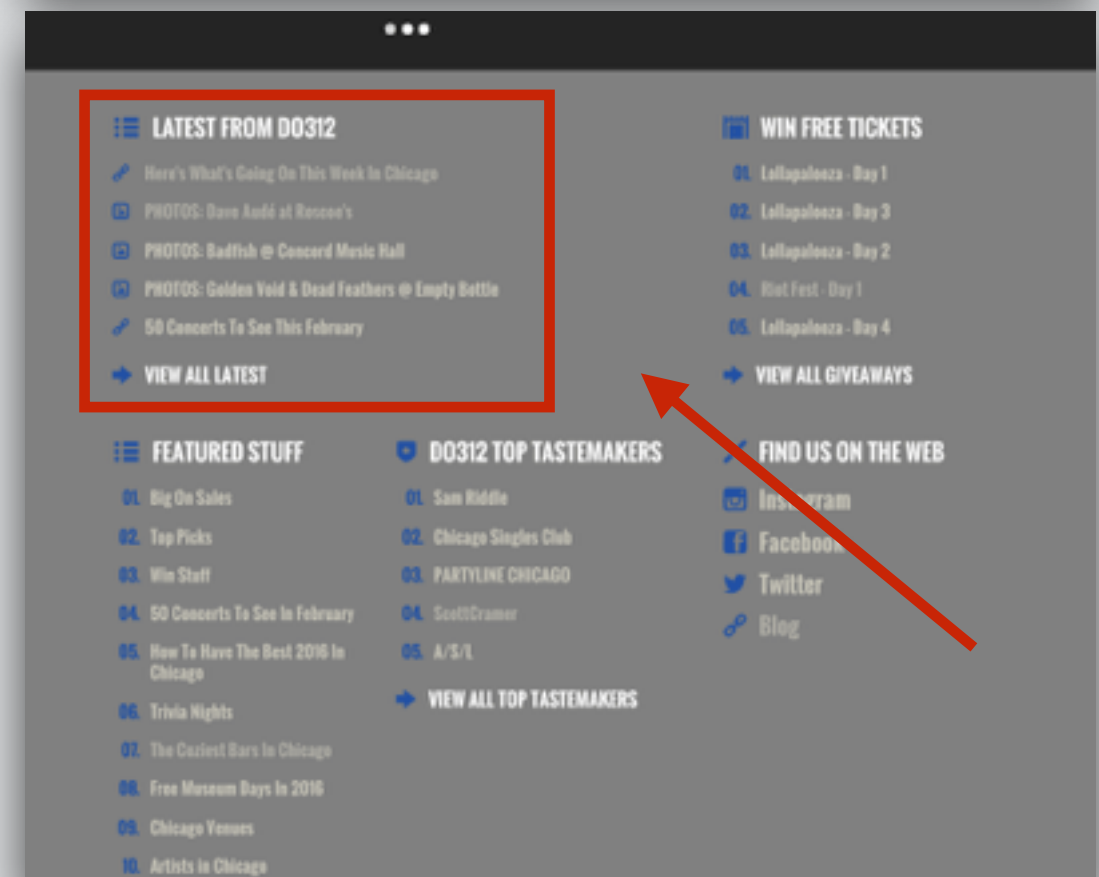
LATEST FROM DO312

Here's What's Going On This Week In Chicago

PHOTOS: Dave Audé at Roscoe's

PHOTOS: Badfish @ Concord Music Hall

PHOTOS: Golden Void & Dead Feathers @ Empty Bottle

50 Concerts To See This February

VIEW ALL LATEST

WIN FREE TICKETS

01. Lollapalooza - Day 1

02. Lollapalooza - Day 3

03. Lollapalooza - Day 2

04. Riot Fest - Day 1

05. Lollapalooza - Day 4

VIEW ALL GIVEAWAYS

FEATURED STUFF

01. Big On Sales

02. Top Picks

03. Win Stuff

04. 50 Concerts To See In February

05. How To Have The Best 2016 In Chicago

06. Trivia Nights

07. The Coziest Bars In Chicago

08. Free Museum Days In 2016

09. Chicago Venues

10. Artists in Chicago

DO312 TOP TASTEMAKERS

01. Sam Riddle

02. Chicago Singles Club

03. PARTYLINE CHICAGO

04. ScottCramer

05. A/S/L

VIEW ALL TOP TASTEMAKERS

FIND US ON THE WEB

Instagram

Facebook

Twitter

Blog